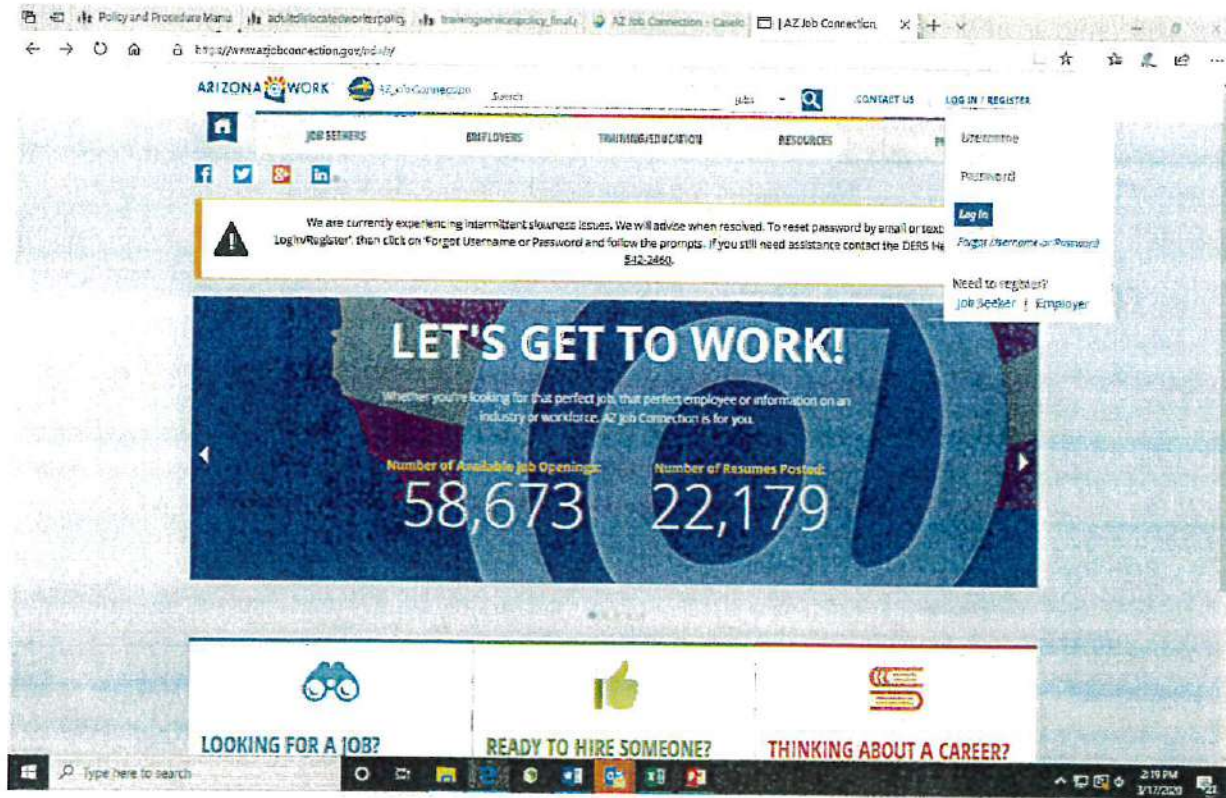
Policy and Procedure Manu | adultdislocatedworkerpolicy | trainingservicespolicy_final | AZ Job Connection - Caselo | AZ Job Connection ×

https://www.azjobconnection.gov/ada/r/

ARIZONA WORK AZ JobConnection Search Jobs CONTACT US LOG IN / REGISTER

JOB SEEKERS EMPLOYERS TRAINING/EDUCATION RESOURCES

Username

Password

Log In

Forgot Username or Password

Need to register?
Job Seeker | Employer

We are currently experiencing intermittent slowness issues. We will advise when resolved. To reset password by email or text Login/Register", then click on "Forgot Username or Password and follow the prompts. If you still need assistance contact the DERS He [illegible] 542-2460.

LET'S GET TO WORK!

Whether you're looking for that perfect job, that perfect employee or information on an industry or workforce, AZ Job Connection is for you.

Number of Available Job Openings: 58,673

Number of Resumes Posted: 22,179

LOOKING FOR A JOB?

READY TO HIRE SOMEONE?

THINKING ABOUT A CAREER?

Type here to search

2:19 PM
3/17/2020